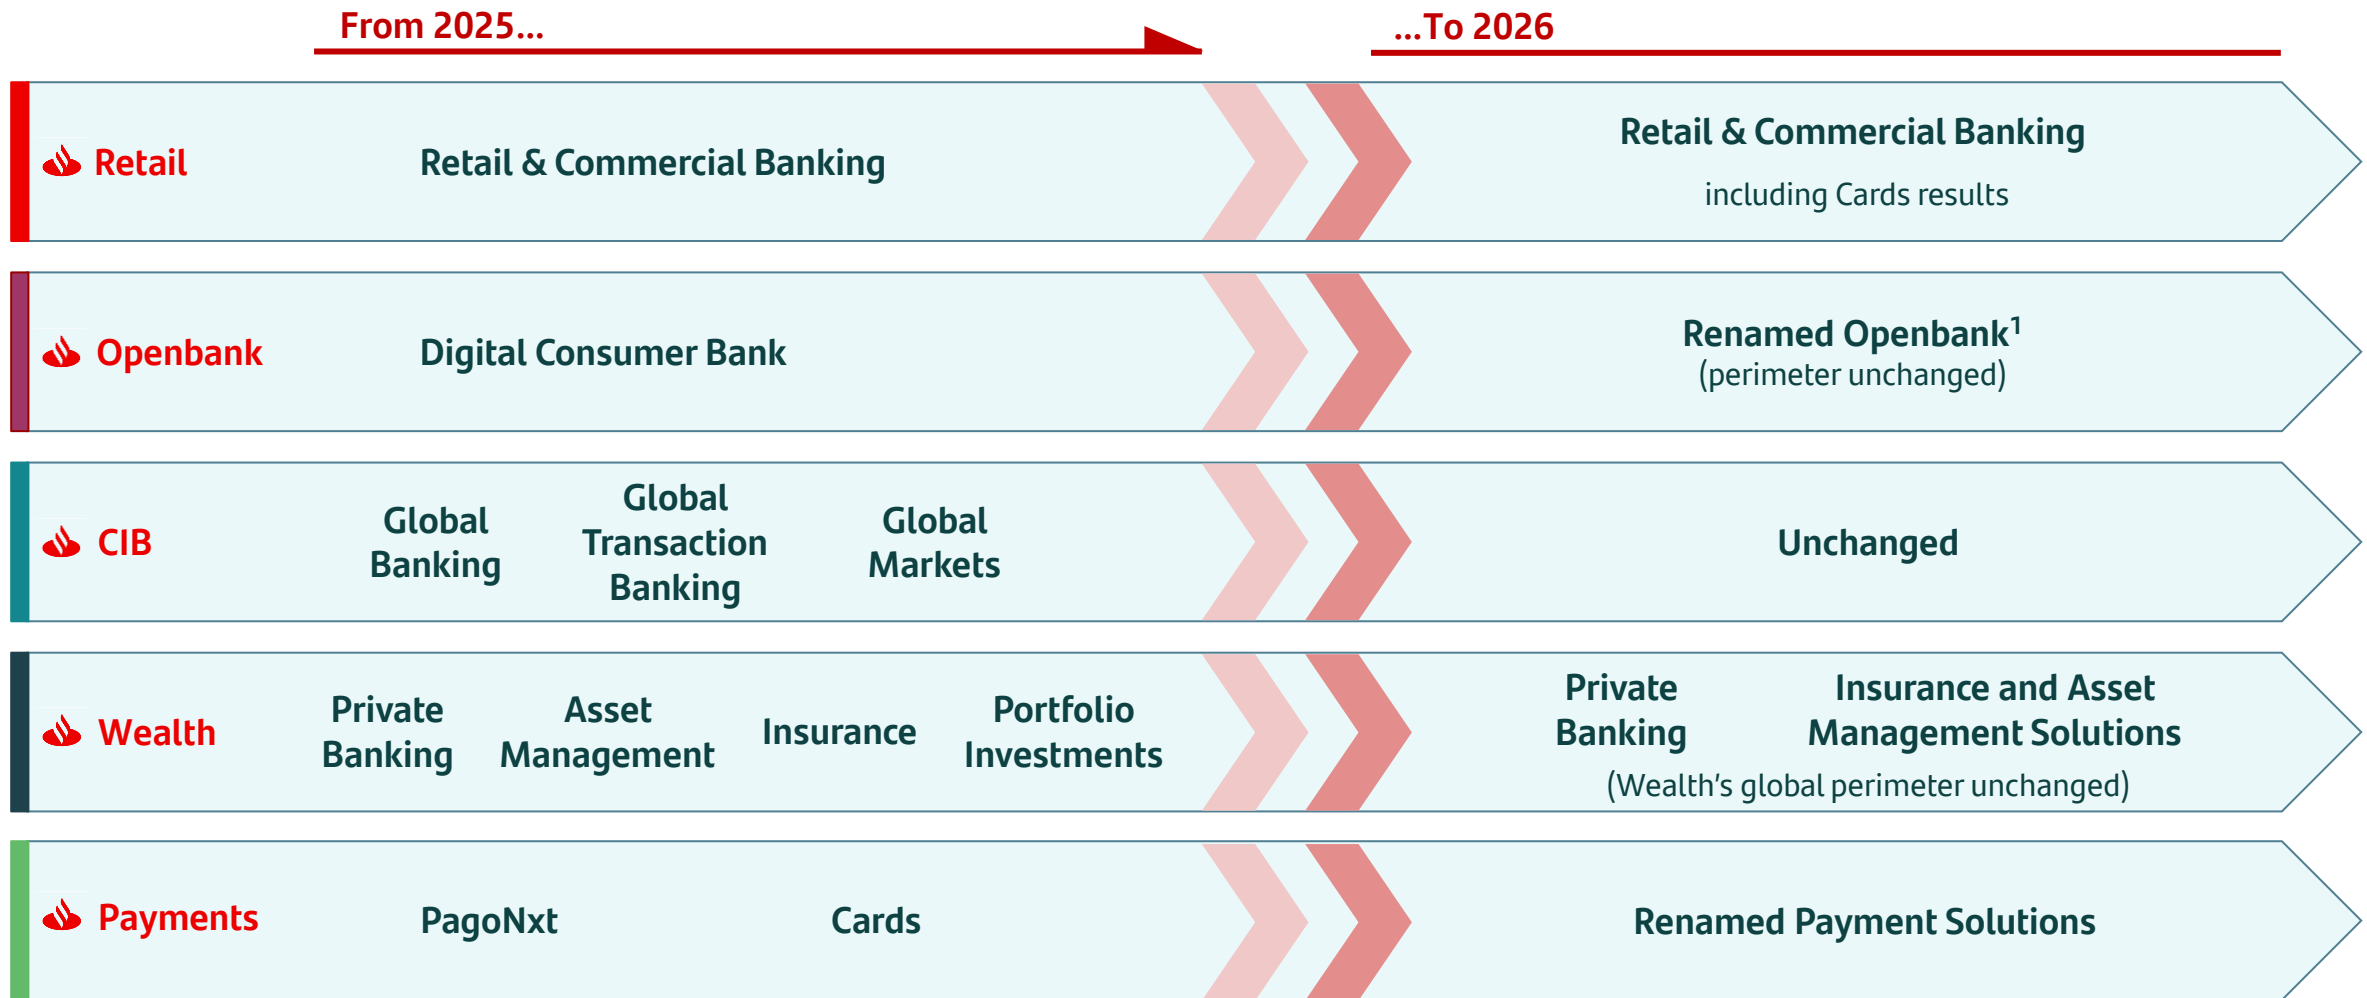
From 2025...

...To 2026

Retail

Retail & Commercial Banking

Retail & Commercial Banking
including Cards results

Openbank

Digital Consumer Bank

Renamed Openbank$^1$
(perimeter unchanged)

CIB

Global Banking

Global Transaction Banking

Global Markets

Unchanged

Wealth

Private Banking

Asset Management

Insurance

Portfolio Investments

Private Banking

Insurance and Asset Management Solutions

(Wealth's global perimeter unchanged)

Payments

PagoNxt

Cards

Renamed Payment Solutions